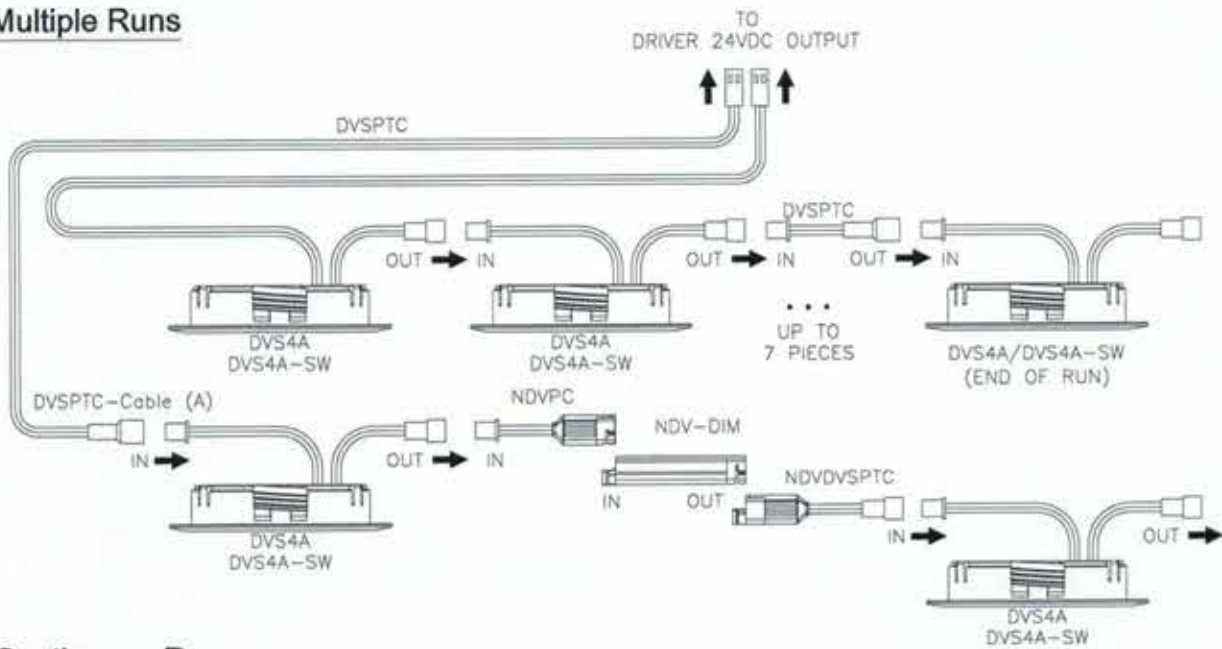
Multiple Runs

TO
DRIVER 24VDC OUTPUT

DVSPTC

OUT IN

DVSPTC

OUT IN

OUT IN

DVS4A
DVS4A-SW

DVS4A
DVS4A-SW

. . .
UP TO
7 PIECES

DVS4A/DVS4A-SW
(END OF RUN)

DVSPTC-Cable (A)

NDVPC

NDV-DIM

IN

OUT IN

IN OUT

NDVDVSPTC

DVS4A
DVS4A-SW

IN

OUT

DVS4A
DVS4A-SW